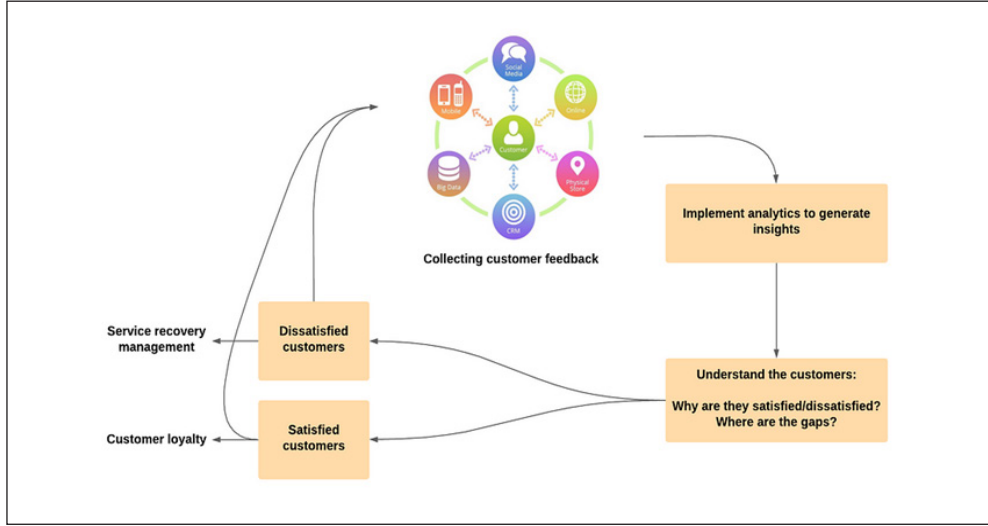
Social Media

Mobile

Online

Customer

Big Data

Physical Store

CRM

Collecting customer feedback

Implement analytics to generate insights

Understand the customers:

Why are they satisfied/dissatisfied? Where are the gaps?

Dissatisfied customers

Satisfied customers

Service recovery management

Customer loyalty